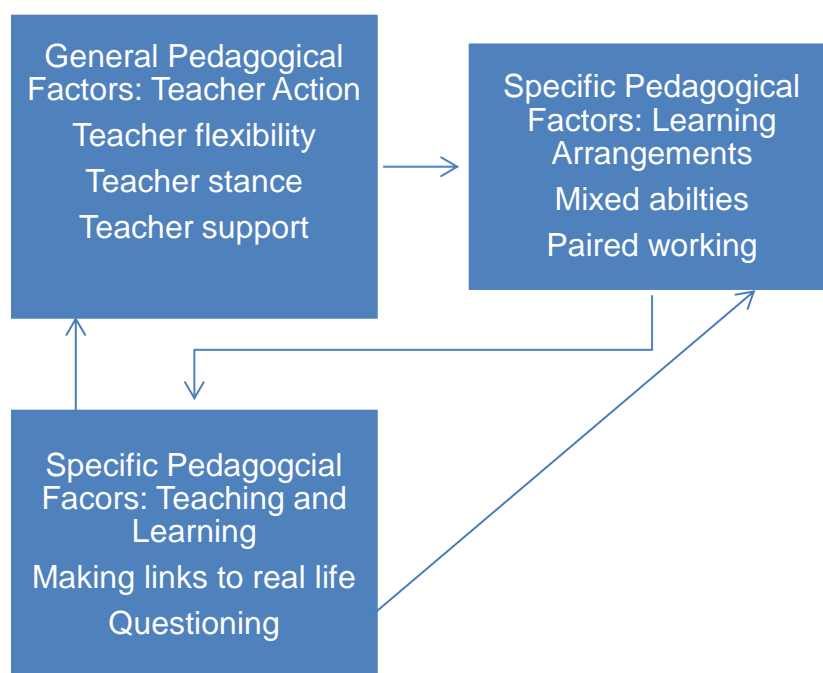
General Pedagogical Factors: Teacher Action

Teacher flexibility

Teacher stance

Teacher support

Specific Pedagogical Factors: Learning Arrangements

Mixed abilties

Paired working

Specific Pedagogcial Facors: Teaching and Learning

Making links to real life

Questioning